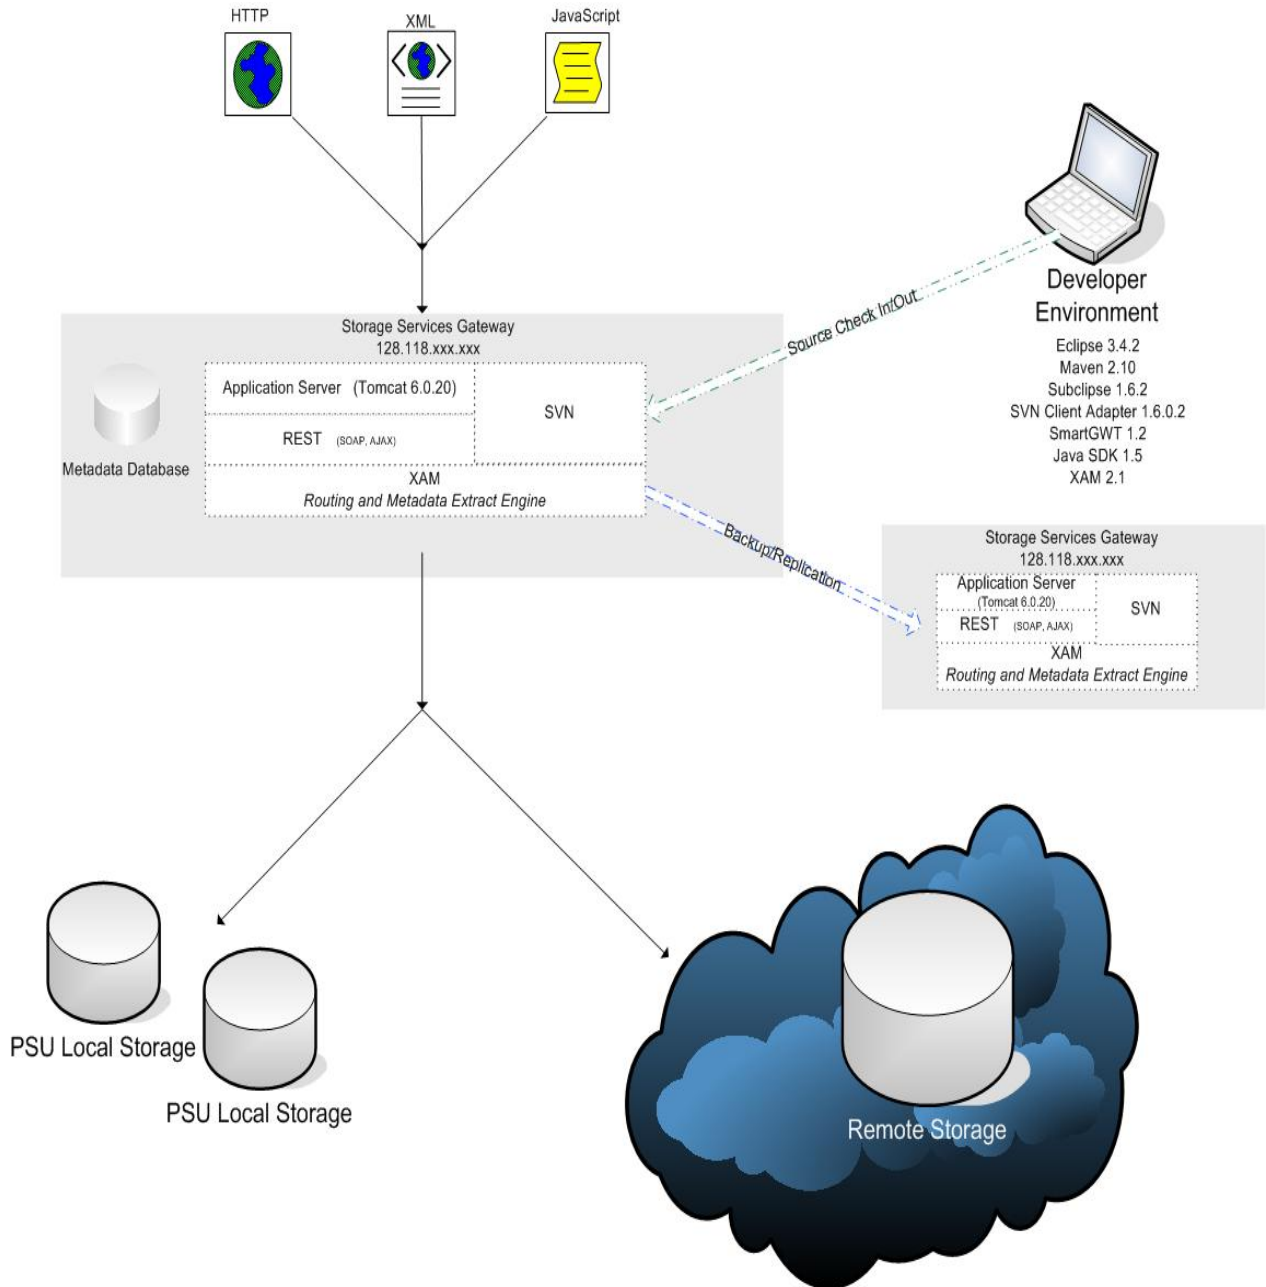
HTTP

XML

JavaScript

Developer Environment

Eclipse 3.4.2
Maven 2.10
Subclipse 1.6.2
SVN Client Adapter 1.6.0.2
SmartGWT 1.2
Java SDK 1.5
XAM 2.1

Source Check In/Out

Storage Services Gateway
128.118.xxx.xxx

Application Server (Tomcat 6.0.20)

SVN

REST (SOAP, AJAX)

Metadata Database

XAM
*Routing and Metadata Extract Engine*

Backup/Replication

Storage Services Gateway
128.118.xxx.xxx

Application Server
(Tomcat 6.0.20)

SVN

REST (SOAP, AJAX)

XAM
*Routing and Metadata Extract Engine*

PSU Local Storage

PSU Local Storage

Remote Storage